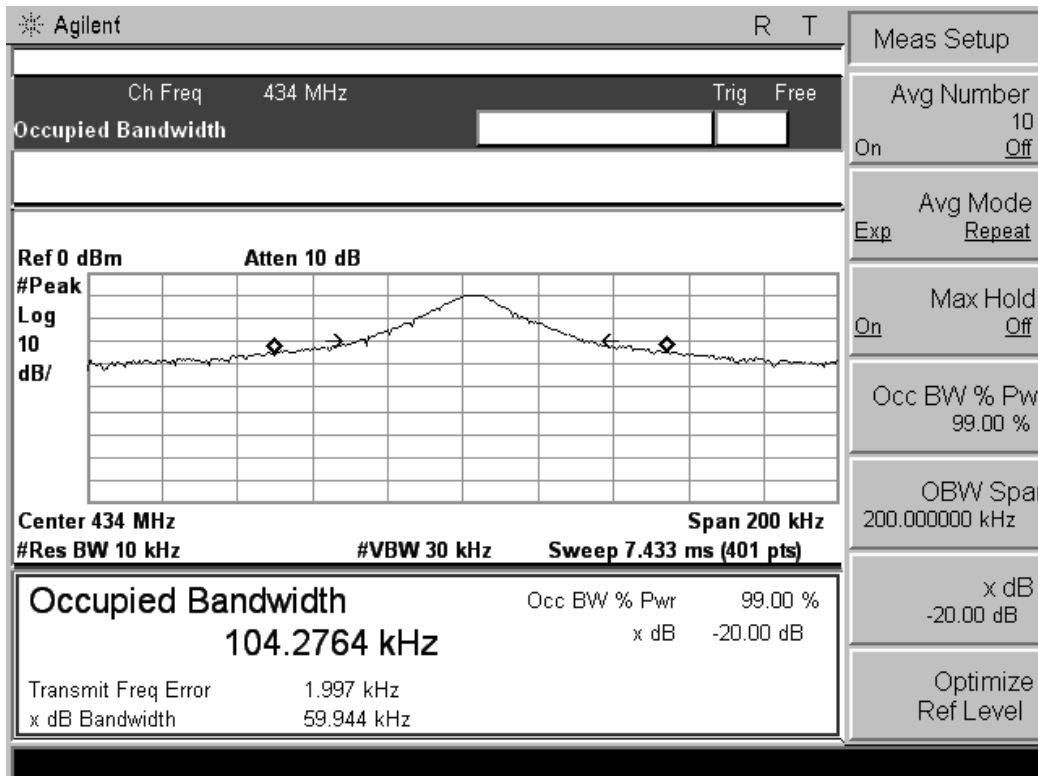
Agilent R T

Ch Freq 434 MHz Trig Free
Occupied Bandwidth

Ref 0 dBm Atten 10 dB
#Peak
Log
10
dB/

Center 434 MHz Span 200 kHz
#Res BW 10 kHz #VBW 30 kHz Sweep 7.433 ms (401 pts)

Occupied Bandwidth
104.2764 kHz
Occ BW % Pwr 99.00 %
x dB -20.00 dB

Transmit Freq Error 1.997 kHz
x dB Bandwidth 59.944 kHz

Meas Setup

Avg Number
10
On Off

Avg Mode
Exp Repeat

Max Hold
On Off

Occ BW % Pw
99.00 %

OBW Spa
200.000000 kHz

x dB
-20.00 dB

Optimize
Ref Level